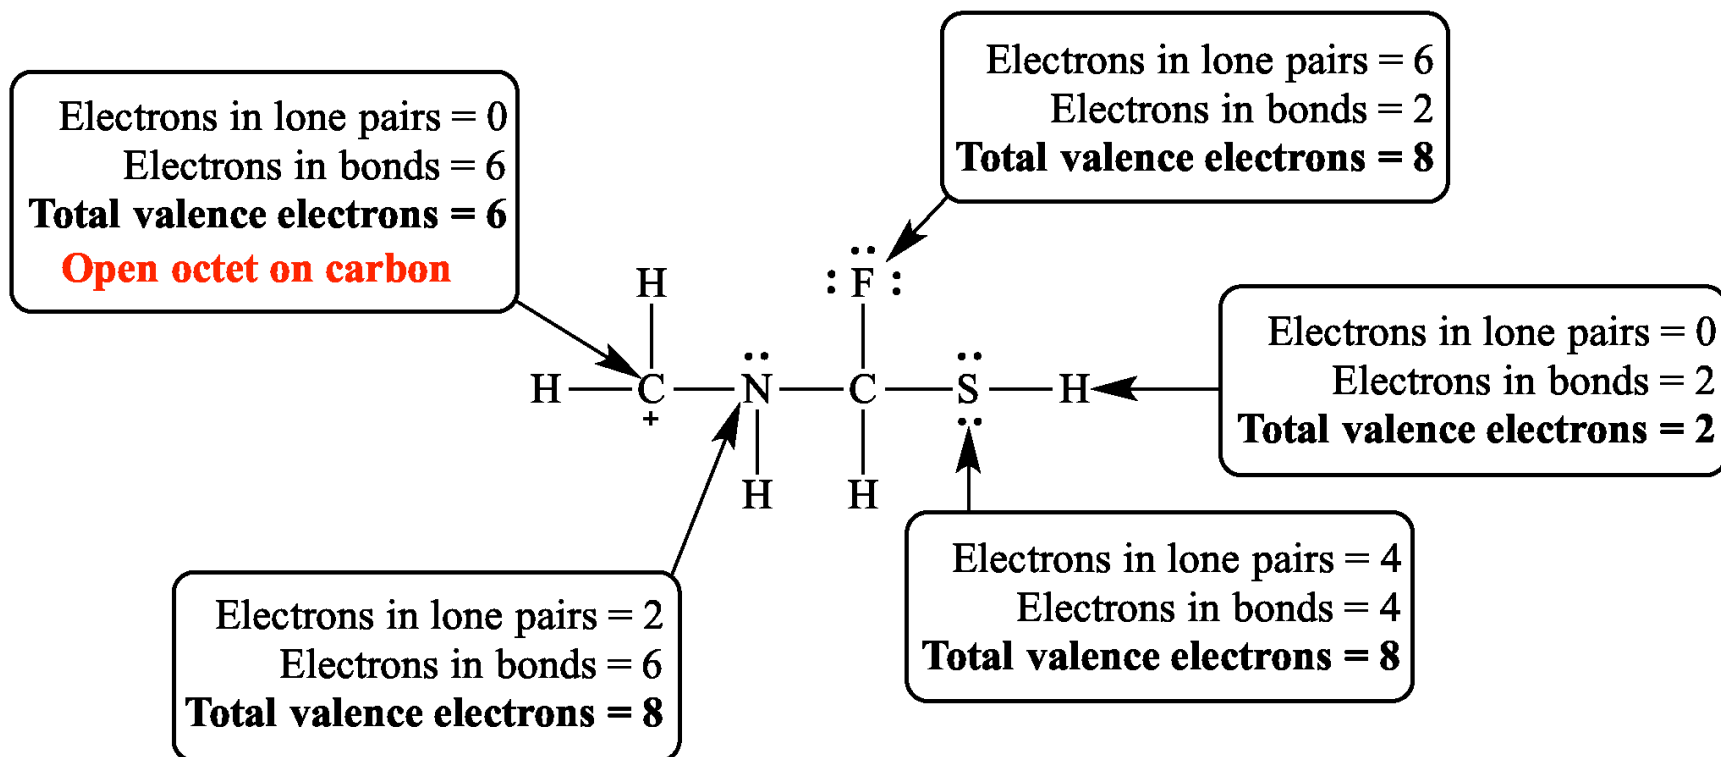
Electrons in lone pairs = 0
Electrons in bonds = 6
**Total valence electrons = 6**
Open octet on carbon

Electrons in lone pairs = 6
Electrons in bonds = 2
**Total valence electrons = 8**

F

H

H C N C S H

+

H H

Electrons in lone pairs = 0
Electrons in bonds = 2
**Total valence electrons = 2**

Electrons in lone pairs = 2
Electrons in bonds = 6
**Total valence electrons = 8**

Electrons in lone pairs = 4
Electrons in bonds = 4
**Total valence electrons = 8**